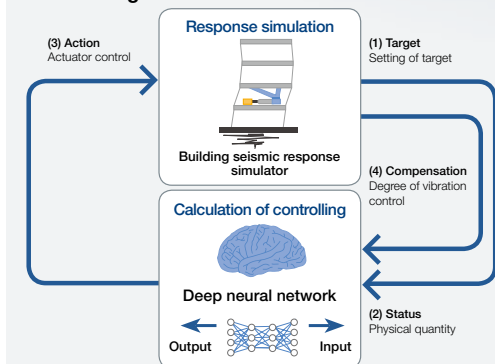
Response simulation

Building seismic response simulator

(3) Action
Actuator control

(1) Target
Setting of target

(4) Compensation
Degree of vibration control

Calculation of controlling

Deep neural network

Output

Input

(2) Status
Physical quantity